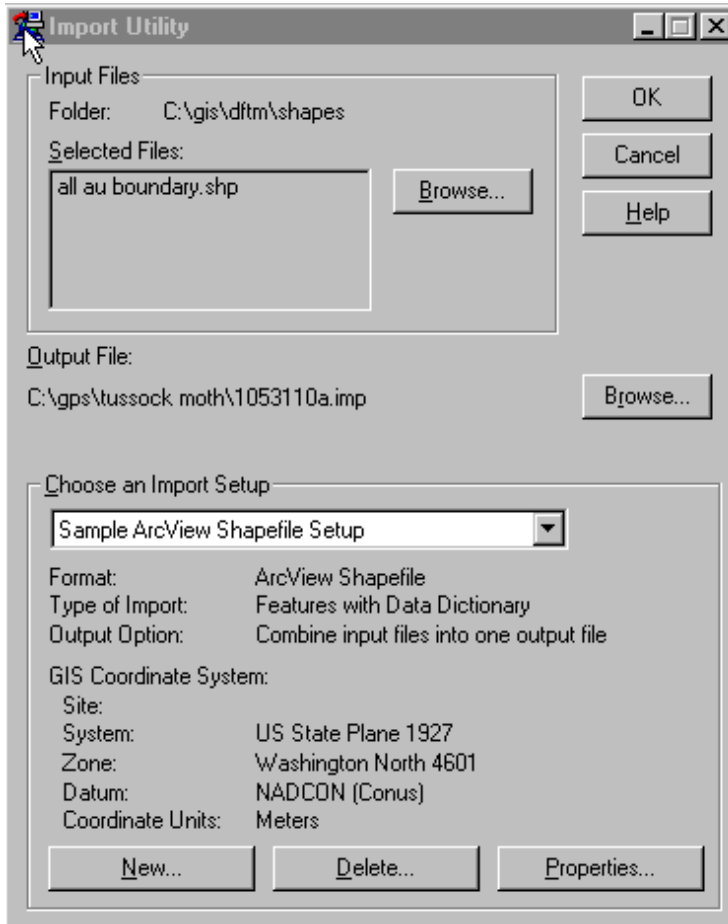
Import Utility

Input Files
Folder: C:\gis\dftm\shapes
Selected Files:
all au boundary.shp
Browse...

OK
Cancel
Help

Output File:
C:\gps\tussock moth\1053110a.imp
Browse...

Choose an Import Setup
Sample ArcView Shapefile Setup

Format: ArcView Shapefile
Type of Import: Features with Data Dictionary
Output Option: Combine input files into one output file

GIS Coordinate System:
Site:
System: US State Plane 1927
Zone: Washington North 4601
Datum: NADCON (Conus)
Coordinate Units: Meters

New...
Delete...
Properties...